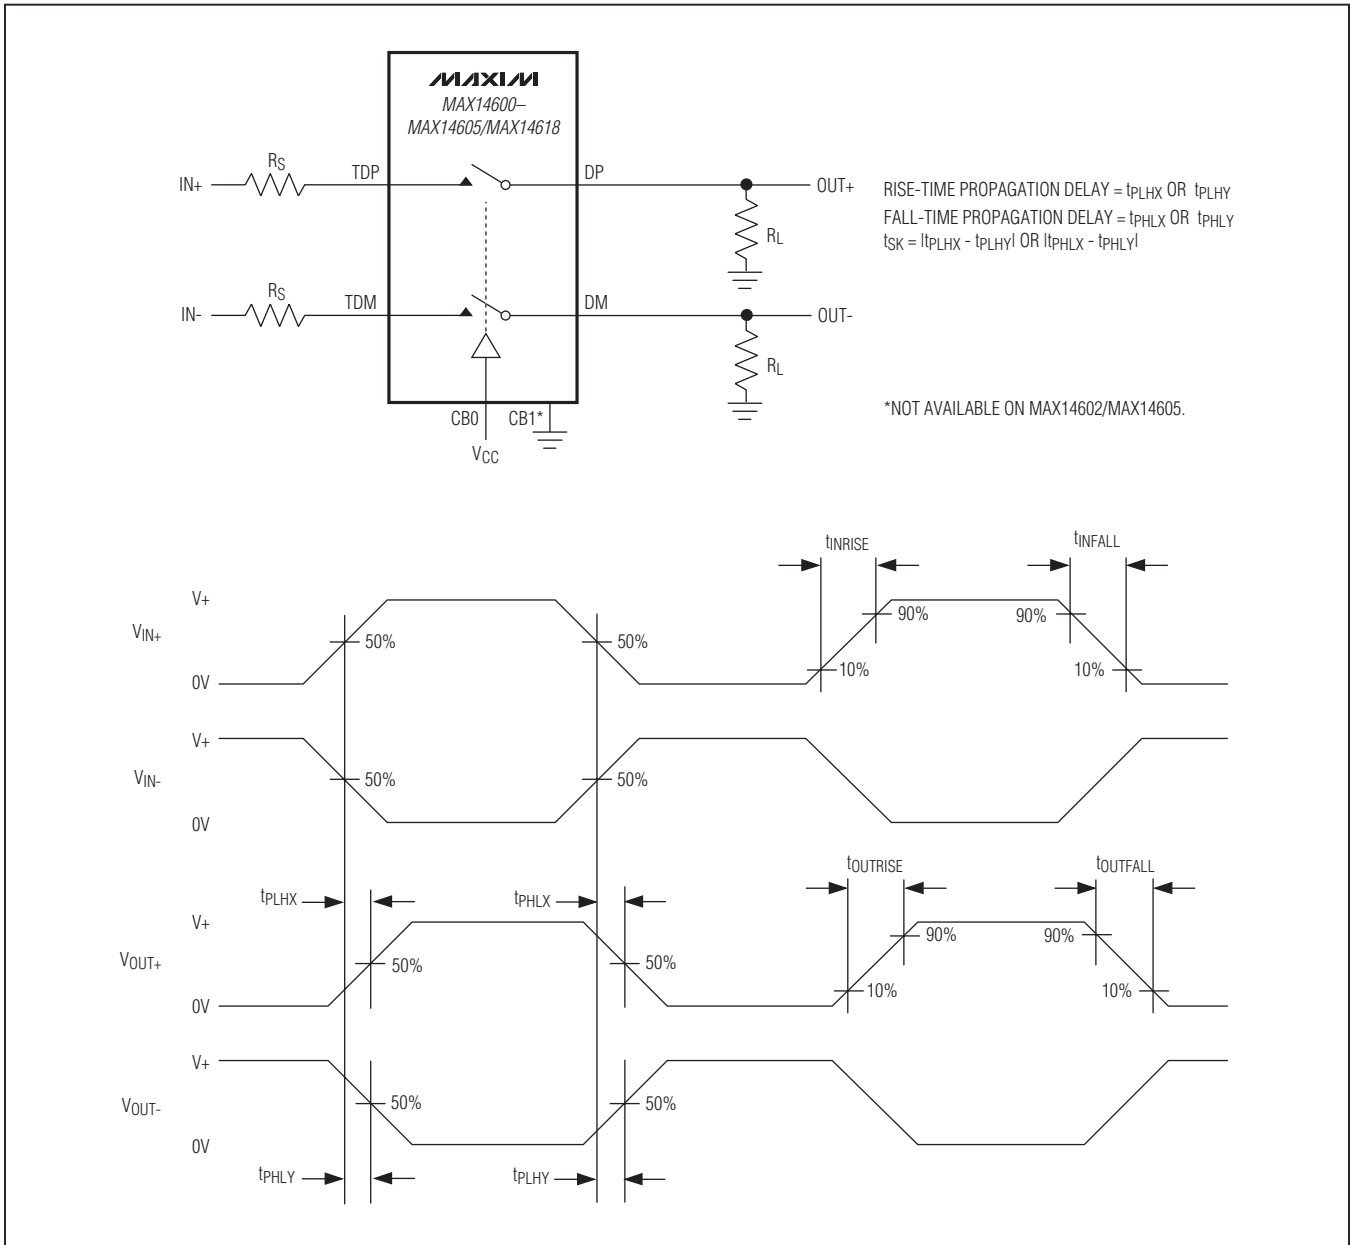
MAXIM
MAX14600–
MAX14605/MAX14618

IN+
$R_S$
TDP
DP
OUT+
$R_L$
IN-
$R_S$
TDM
DM
OUT-
$R_L$
CB0
CB1*
$V_{CC}$

RISE-TIME PROPAGATION DELAY = $t_{PLHX}$ OR $t_{PLHY}$
FALL-TIME PROPAGATION DELAY = $t_{PHLX}$ OR $t_{PHLY}$
$t_{SK}$ = $|t_{PLHX} - t_{PLHY}|$ OR $|t_{PHLX} - t_{PHLY}|$

*NOT AVAILABLE ON MAX14602/MAX14605.

$t_{INRISE}$
$t_{INFALL}$
V+
$V_{IN+}$
0V
50%
50%
90%
90%
10%
10%
V+
$V_{IN-}$
0V
50%
50%
$t_{OUTRISE}$
$t_{OUTFALL}$
$t_{PLHX}$
$t_{PHLX}$
V+
$V_{OUT+}$
0V
50%
50%
90%
90%
10%
10%
V+
$V_{OUT-}$
0V
50%
50%
$t_{PHLY}$
$t_{PLHY}$